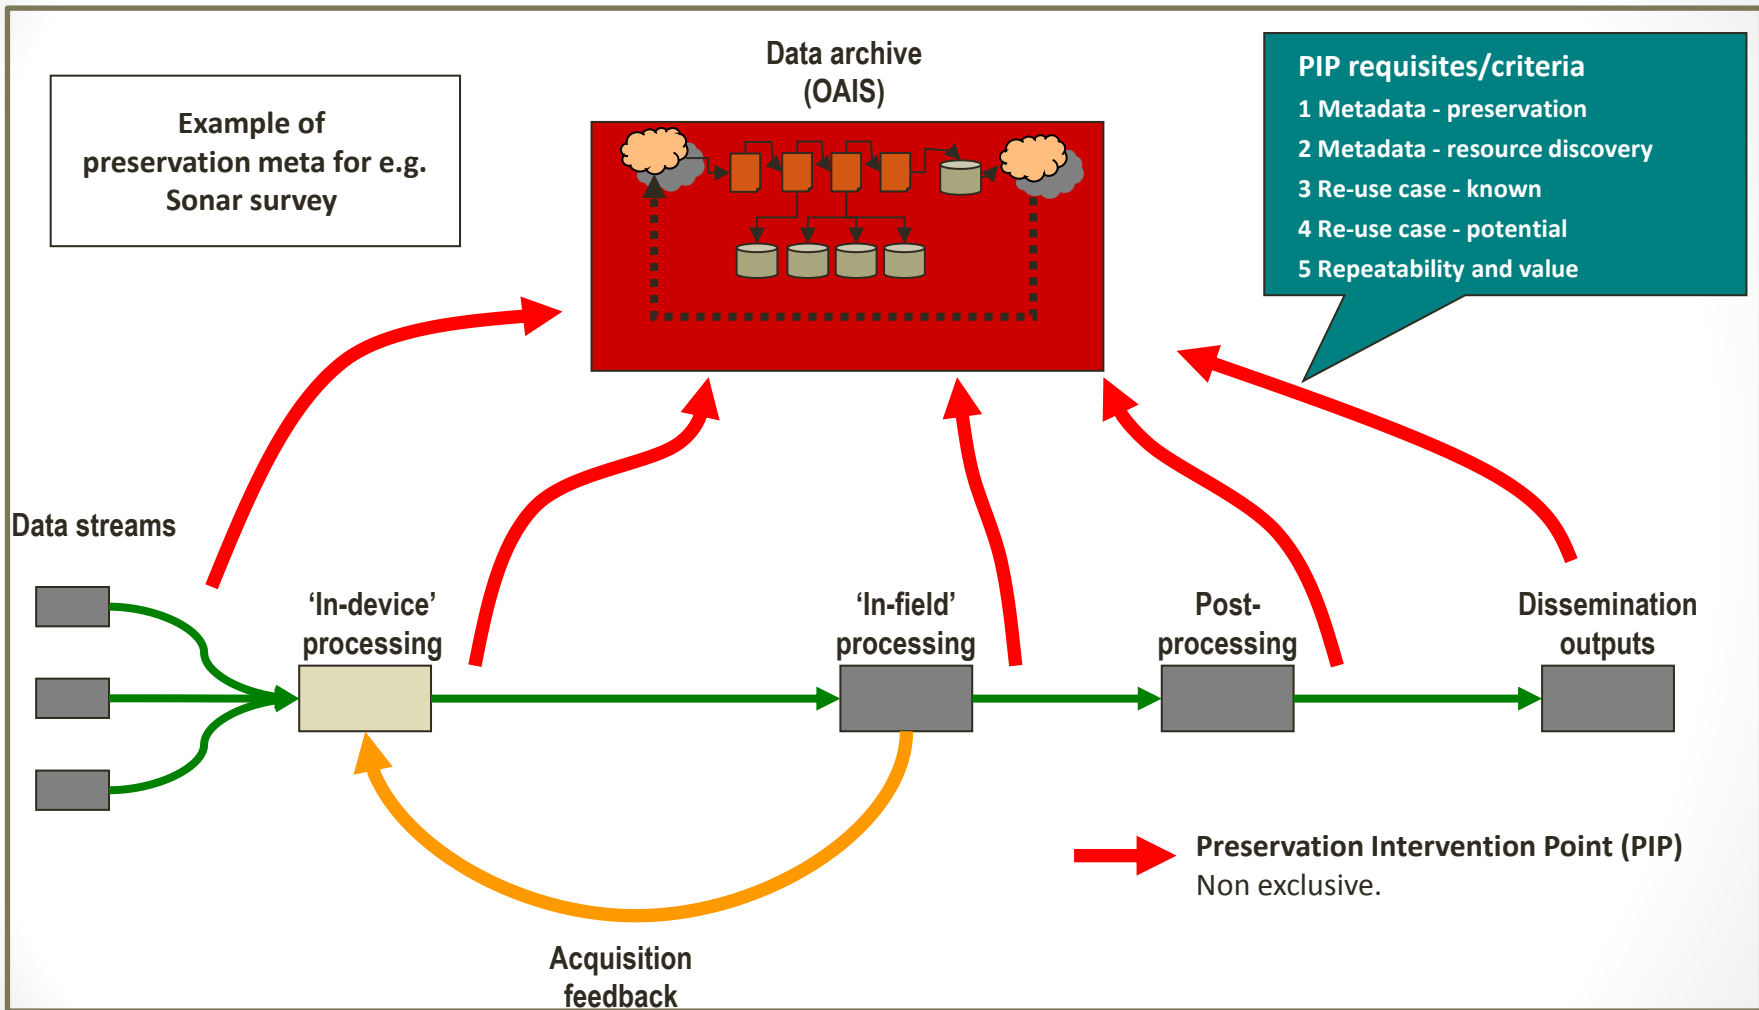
Example of preservation meta for e.g. Sonar survey

Data archive (OAIS)

PIP requisites/criteria
1 Metadata - preservation
2 Metadata - resource discovery
3 Re-use case - known
4 Re-use case - potential
5 Repeatability and value

Data streams

'In-device' processing

'In-field' processing

Post-processing

Dissemination outputs

Preservation Intervention Point (PIP)
Non exclusive.

Acquisition feedback